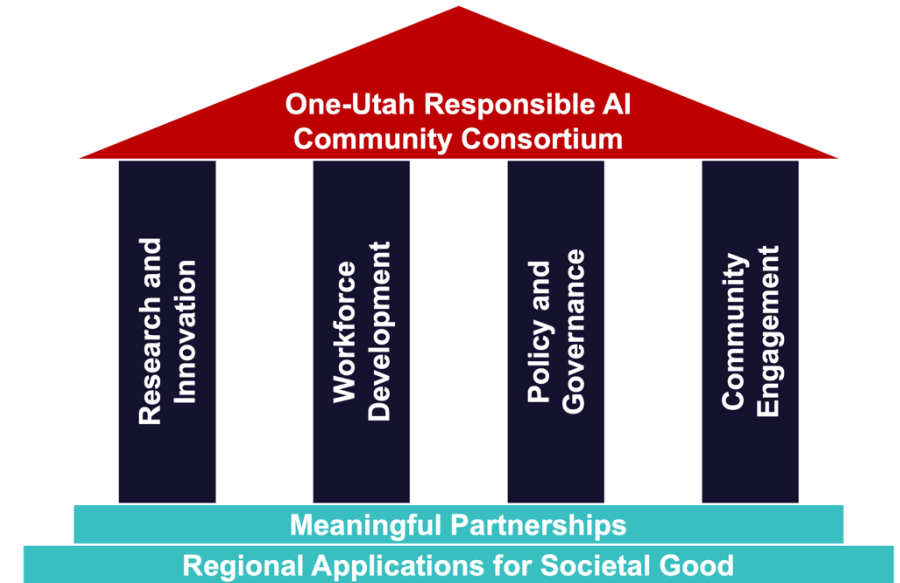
One-Utah Responsible AI Community Consortium

Research and Innovation

Workforce Development

Policy and Governance

Community Engagement

Meaningful Partnerships

Regional Applications for Societal Good